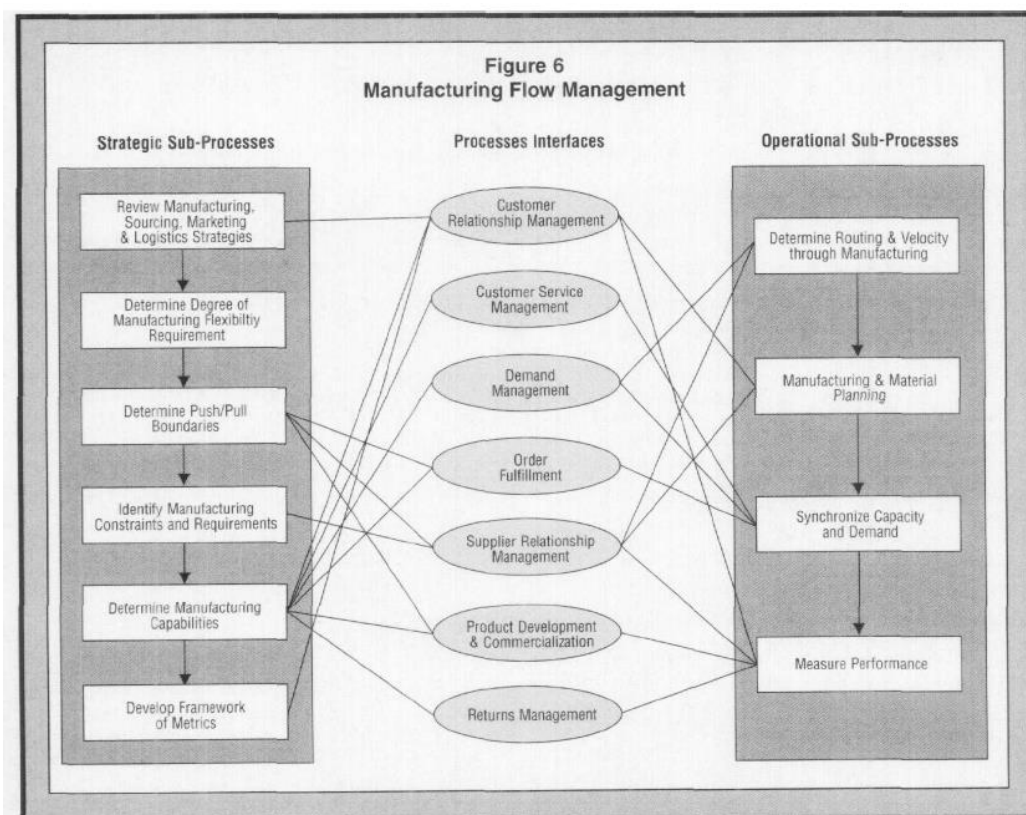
Figure 6
Manufacturing Flow Management

Strategic Sub-Processes

Review Manufacturing, Sourcing, Marketing & Logistics Strategies

Determine Degree of Manufacturing Flexibiltiy Requirement

Determine Push/Pull Boundaries

Identify Manufacturing Constraints and Requirements

Determine Manufacturing Capabilities

Develop Framework of Metrics

Processes Interfaces

Customer Relationship Management

Customer Service Management

Demand Management

Order Fulfillment

Supplier Relationship Management

Product Development & Commercialization

Returns Management

Operational Sub-Processes

Determine Routing & Velocity through Manufacturing

Manufacturing & Material Planning

Synchronize Capacity and Demand

Measure Performance